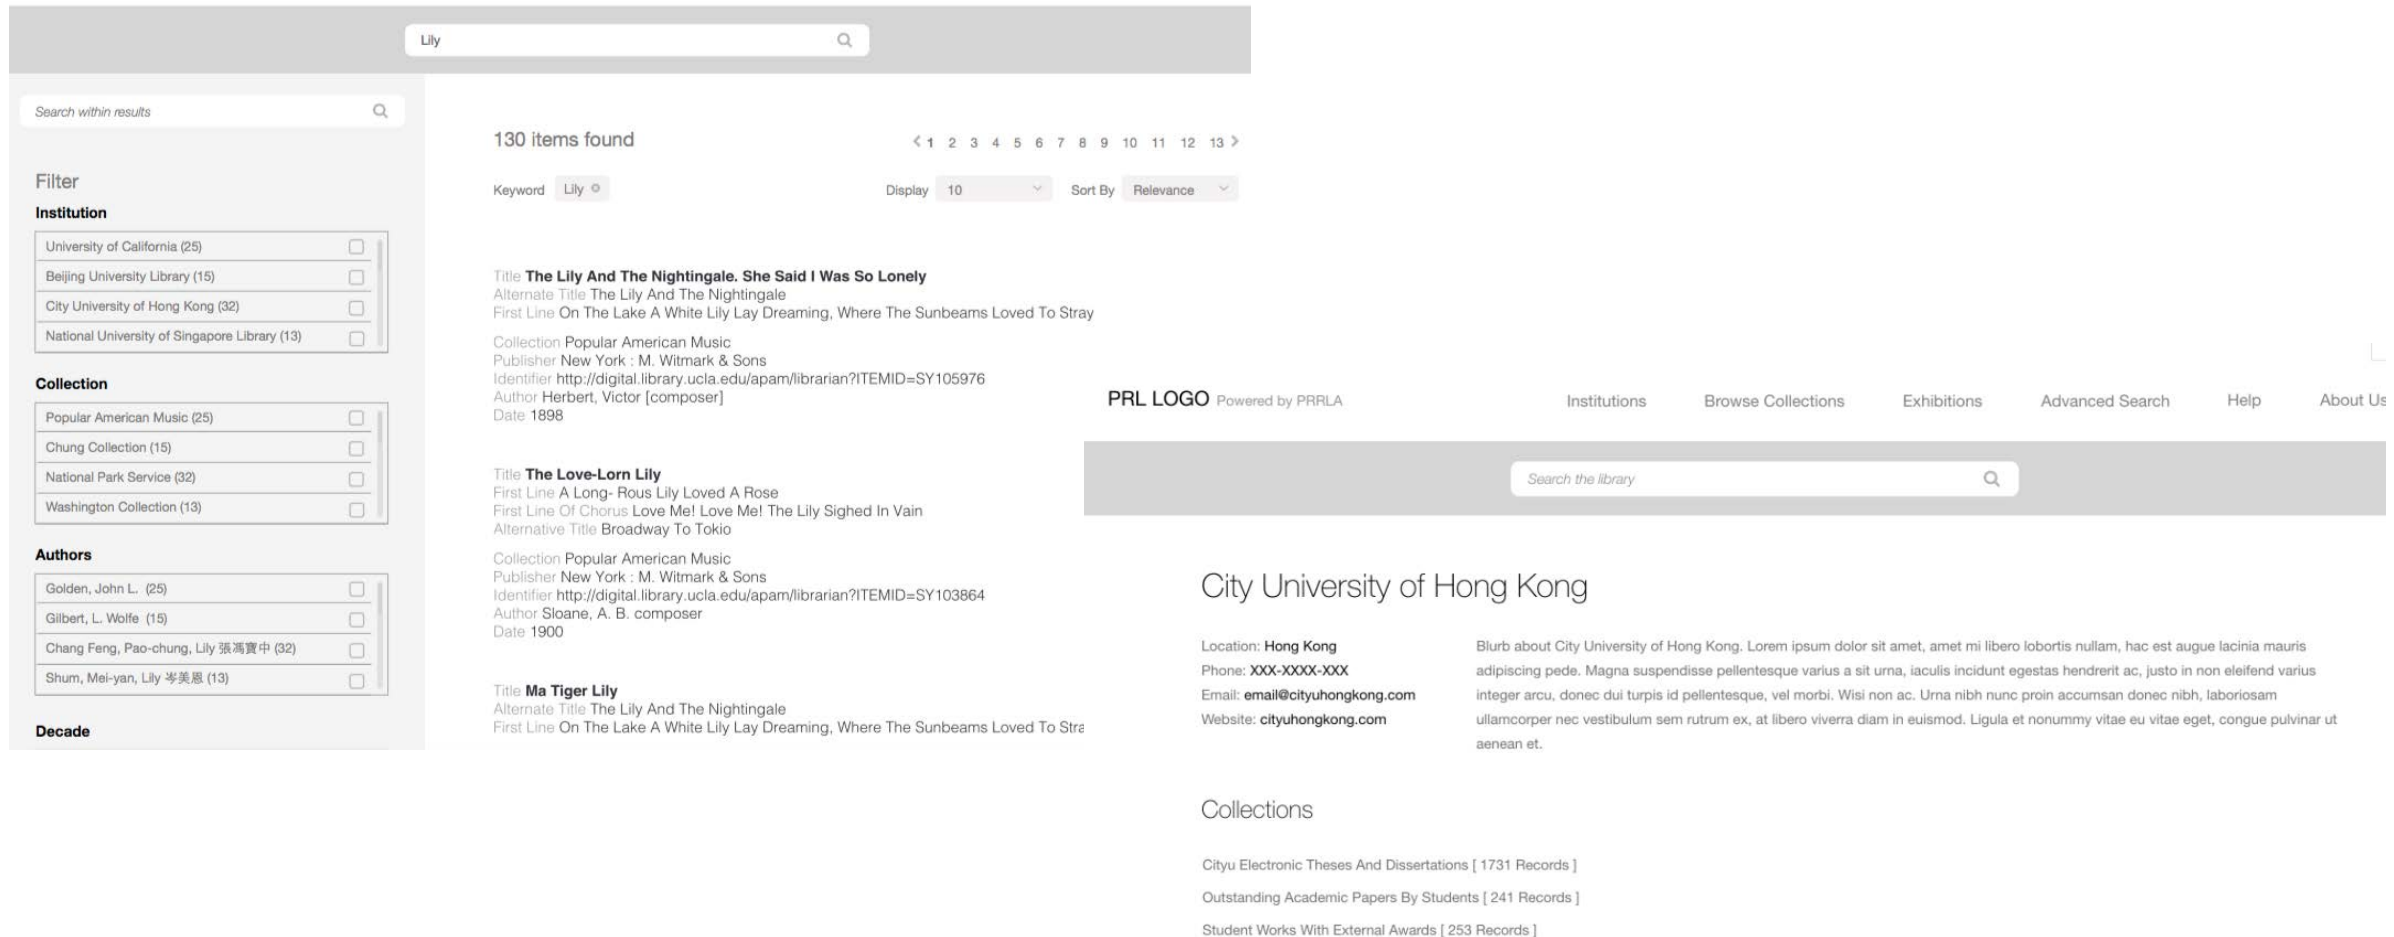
Lily

Search within results

Filter

Institution

University of California (25)
Beijing University Library (15)
City University of Hong Kong (32)
National University of Singapore Library (13)

Collection

Popular American Music (25)
Chung Collection (15)
National Park Service (32)
Washington Collection (13)

Authors

Golden, John L. (25)
Gilbert, L. Wolfe (15)
Chang Feng, Pao-chung, Lily 張馮寶中 (32)
Shum, Mei-yan, Lily 岑美恩 (13)

Decade

130 items found

< 1 2 3 4 5 6 7 8 9 10 11 12 13 >

Keyword Lily

Display 10 Sort By Relevance

Title The Lily And The Nightingale. She Said I Was So Lonely
Alternate Title The Lily And The Nightingale
First Line On The Lake A White Lily Lay Dreaming, Where The Sunbeams Loved To Stray

Collection Popular American Music
Publisher New York : M. Witmark & Sons
Identifier http://digital.library.ucla.edu/apam/librarian?ITEMID=SY105976
Author Herbert, Victor [composer]
Date 1898

Title The Love-Lorn Lily
First Line A Long- Rous Lily Loved A Rose
First Line Of Chorus Love Me! Love Me! The Lily Sighed In Vain
Alternative Title Broadway To Tokio

Collection Popular American Music
Publisher New York : M. Witmark & Sons
Identifier http://digital.library.ucla.edu/apam/librarian?ITEMID=SY103864
Author Sloane, A. B. composer
Date 1900

Title Ma Tiger Lily
Alternate Title The Lily And The Nightingale
First Line On The Lake A White Lily Lay Dreaming, Where The Sunbeams Loved To Stra

PRL LOGO Powered by PRRLA

Institutions Browse Collections Exhibitions Advanced Search Help About Us

Search the library

City University of Hong Kong

Location: Hong Kong
Phone: XXX-XXXX-XXX
Email: email@cityuhongkong.com
Website: cityuhongkong.com

Blurb about City University of Hong Kong. Lorem ipsum dolor sit amet, amet mi libero lobortis nullam, hac est augue lacinia mauris adipiscing pede. Magna suspendisse pellentesque varius a sit urna, iaculis incidunt egestas hendrerit ac, justo in non eleifend varius integer arcu, donec dui turpis id pellentesque, vel morbi. Wisi non ac. Urna nibh nunc proin accumsan donec nibh, laboriosam ullamcorper nec vestibulum sem rutrum ex, at libero viverra diam in euismod. Ligula et nonummy vitae eu vitae eget, congue pulvinar ut aenean et.

Collections

Cityu Electronic Theses And Dissertations [ 1731 Records ]
Outstanding Academic Papers By Students [ 241 Records ]
Student Works With External Awards [ 253 Records ]